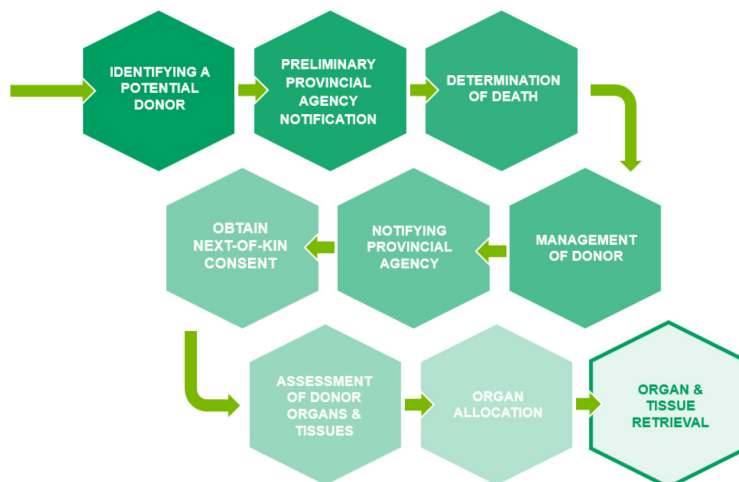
IDENTIFYING A POTENTIAL DONOR

PRELIMINARY PROVINCIAL AGENCY NOTIFICATION

DETERMINATION OF DEATH

MANAGEMENT OF DONOR

NOTIFYING PROVINCIAL AGENCY

OBTAIN NEXT-OF-KIN CONSENT

ASSESSMENT OF DONOR ORGANS & TISSUES

ORGAN ALLOCATION

ORGAN & TISSUE RETRIEVAL